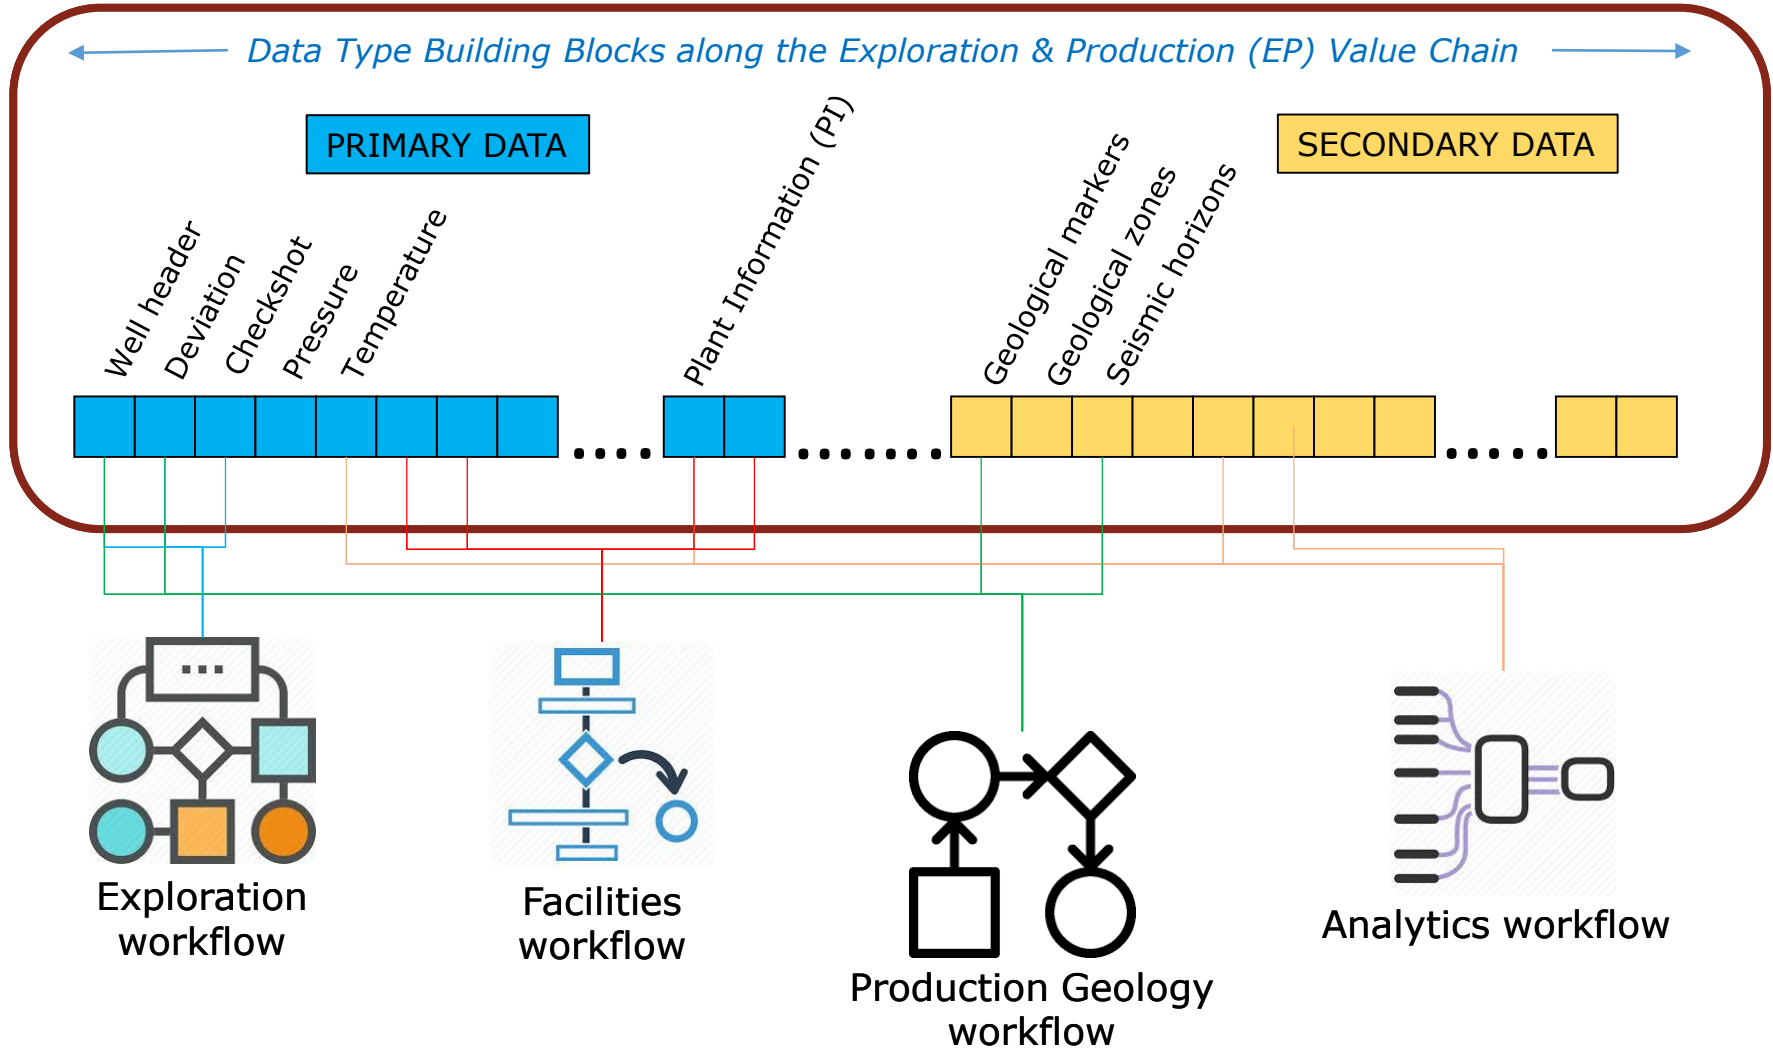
Data Type Building Blocks along the Exploration & Production (EP) Value Chain

PRIMARY DATA

SECONDARY DATA

Well header
Deviation
Checkshot
Pressure
Temperature
Plant Information (PI)
Geological markers
Geological zones
Seismic horizons

Exploration workflow

Facilities workflow

Production Geology workflow

Analytics workflow